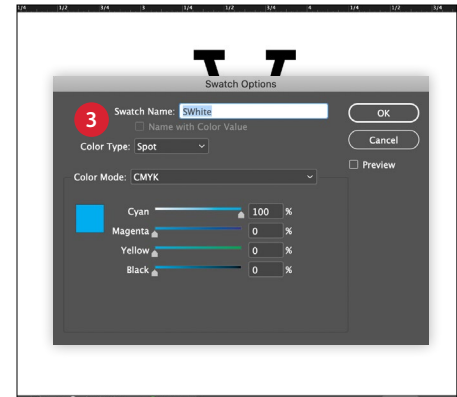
1/4 1/2 3/4 5 1/4 1/2 3/4 4 1/4 1/2 3/4

Swatch Options

3

Swatch Name: SWhite

Name with Color Value

Color Type: Spot

OK

Cancel

Preview

Color Mode: CMYK

Cyan 100 %

Magenta 0 %

Yellow 0 %

Black 0 %